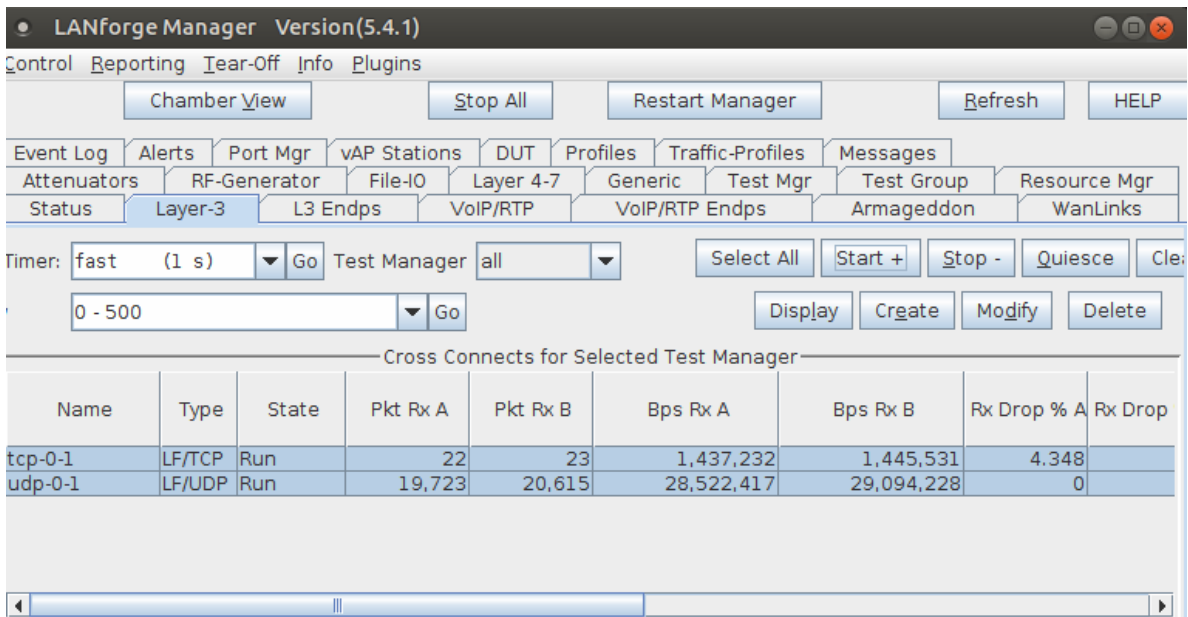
LANforge Manager Version(5.4.1)

Control Reporting Tear-Off Info Plugins

Chamber View | Stop All | Restart Manager | Refresh | HELP

Event Log | Alerts | Port Mgr | vAP Stations | DUT | Profiles | Traffic-Profiles | Messages
Attenuators | RF-Generator | File-IO | Layer 4-7 | Generic | Test Mgr | Test Group | Resource Mgr
Status | Layer-3 | L3 Endps | VoIP/RTP | VoIP/RTP Endps | Armageddon | WanLinks

Timer: fast (1 s) Go Test Manager all | Select All | Start + | Stop - | Quiesce | Cle

0 - 500 Go | Display | Create | Modify | Delete

Cross Connects for Selected Test Manager

| Name | Type | State | Pkt Rx A | Pkt Rx B | Bps Rx A | Bps Rx B | Rx Drop % A | Rx Drop |
|---|---|---|---|---|---|---|---|---|
| tcp-0-1 | LF/TCP | Run | 22 | 23 | 1,437,232 | 1,445,531 | 4.348 | |
| udp-0-1 | LF/UDP | Run | 19,723 | 20,615 | 28,522,417 | 29,094,228 | 0 | |